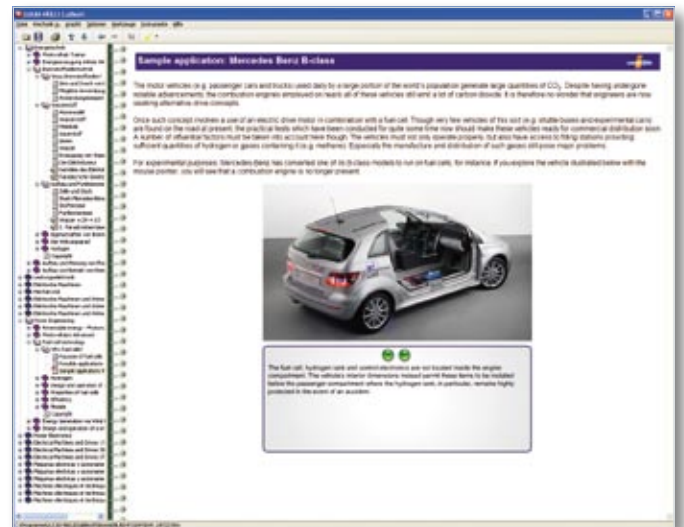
Sample application: Mercedes Benz B-class

The motor vehicles (e.g. passenger cars and trucks) used daily by a large portion of the world's population generate large quantities of $CO_2$. Despite having undergone notable advancements, the combustion engines employed on nearly all of these vehicles still emit a lot of carbon dioxide. It is therefore no wonder that engineers are now seeking alternative drive concepts.

Once such concept involves a pair of an electric drive motor in combination with a fuel cell. Though very few vehicles of this sort (e.g. shuttle buses and experimental cars) are found on the road at present, the practical tests which have been conducted for quite some time now should make these vehicles ready for commercial distribution soon. A number of influential factors must be taken into account here though. The vehicles must not only operate properly, but also have access to filling stations providing sufficient quantities of hydrogen or gases containing it (e.g. methane). Especially the manufacture and distribution of such gases still pose major problems.

For experimental purposes, Mercedes-Benz has converted one of its B-class models to run on fuel cells, for instance. If you explore the vehicle illustrated below with the mouse pointer, you will see that a combustion engine is no longer present.

The fuel cell, hydrogen tank and control electronics are not located inside the engine compartment. The vehicle's interior dimensions instead permit these items to be installed below the passenger compartment where the hydrogen tank, in particular, remains highly protected in the event of an accident.